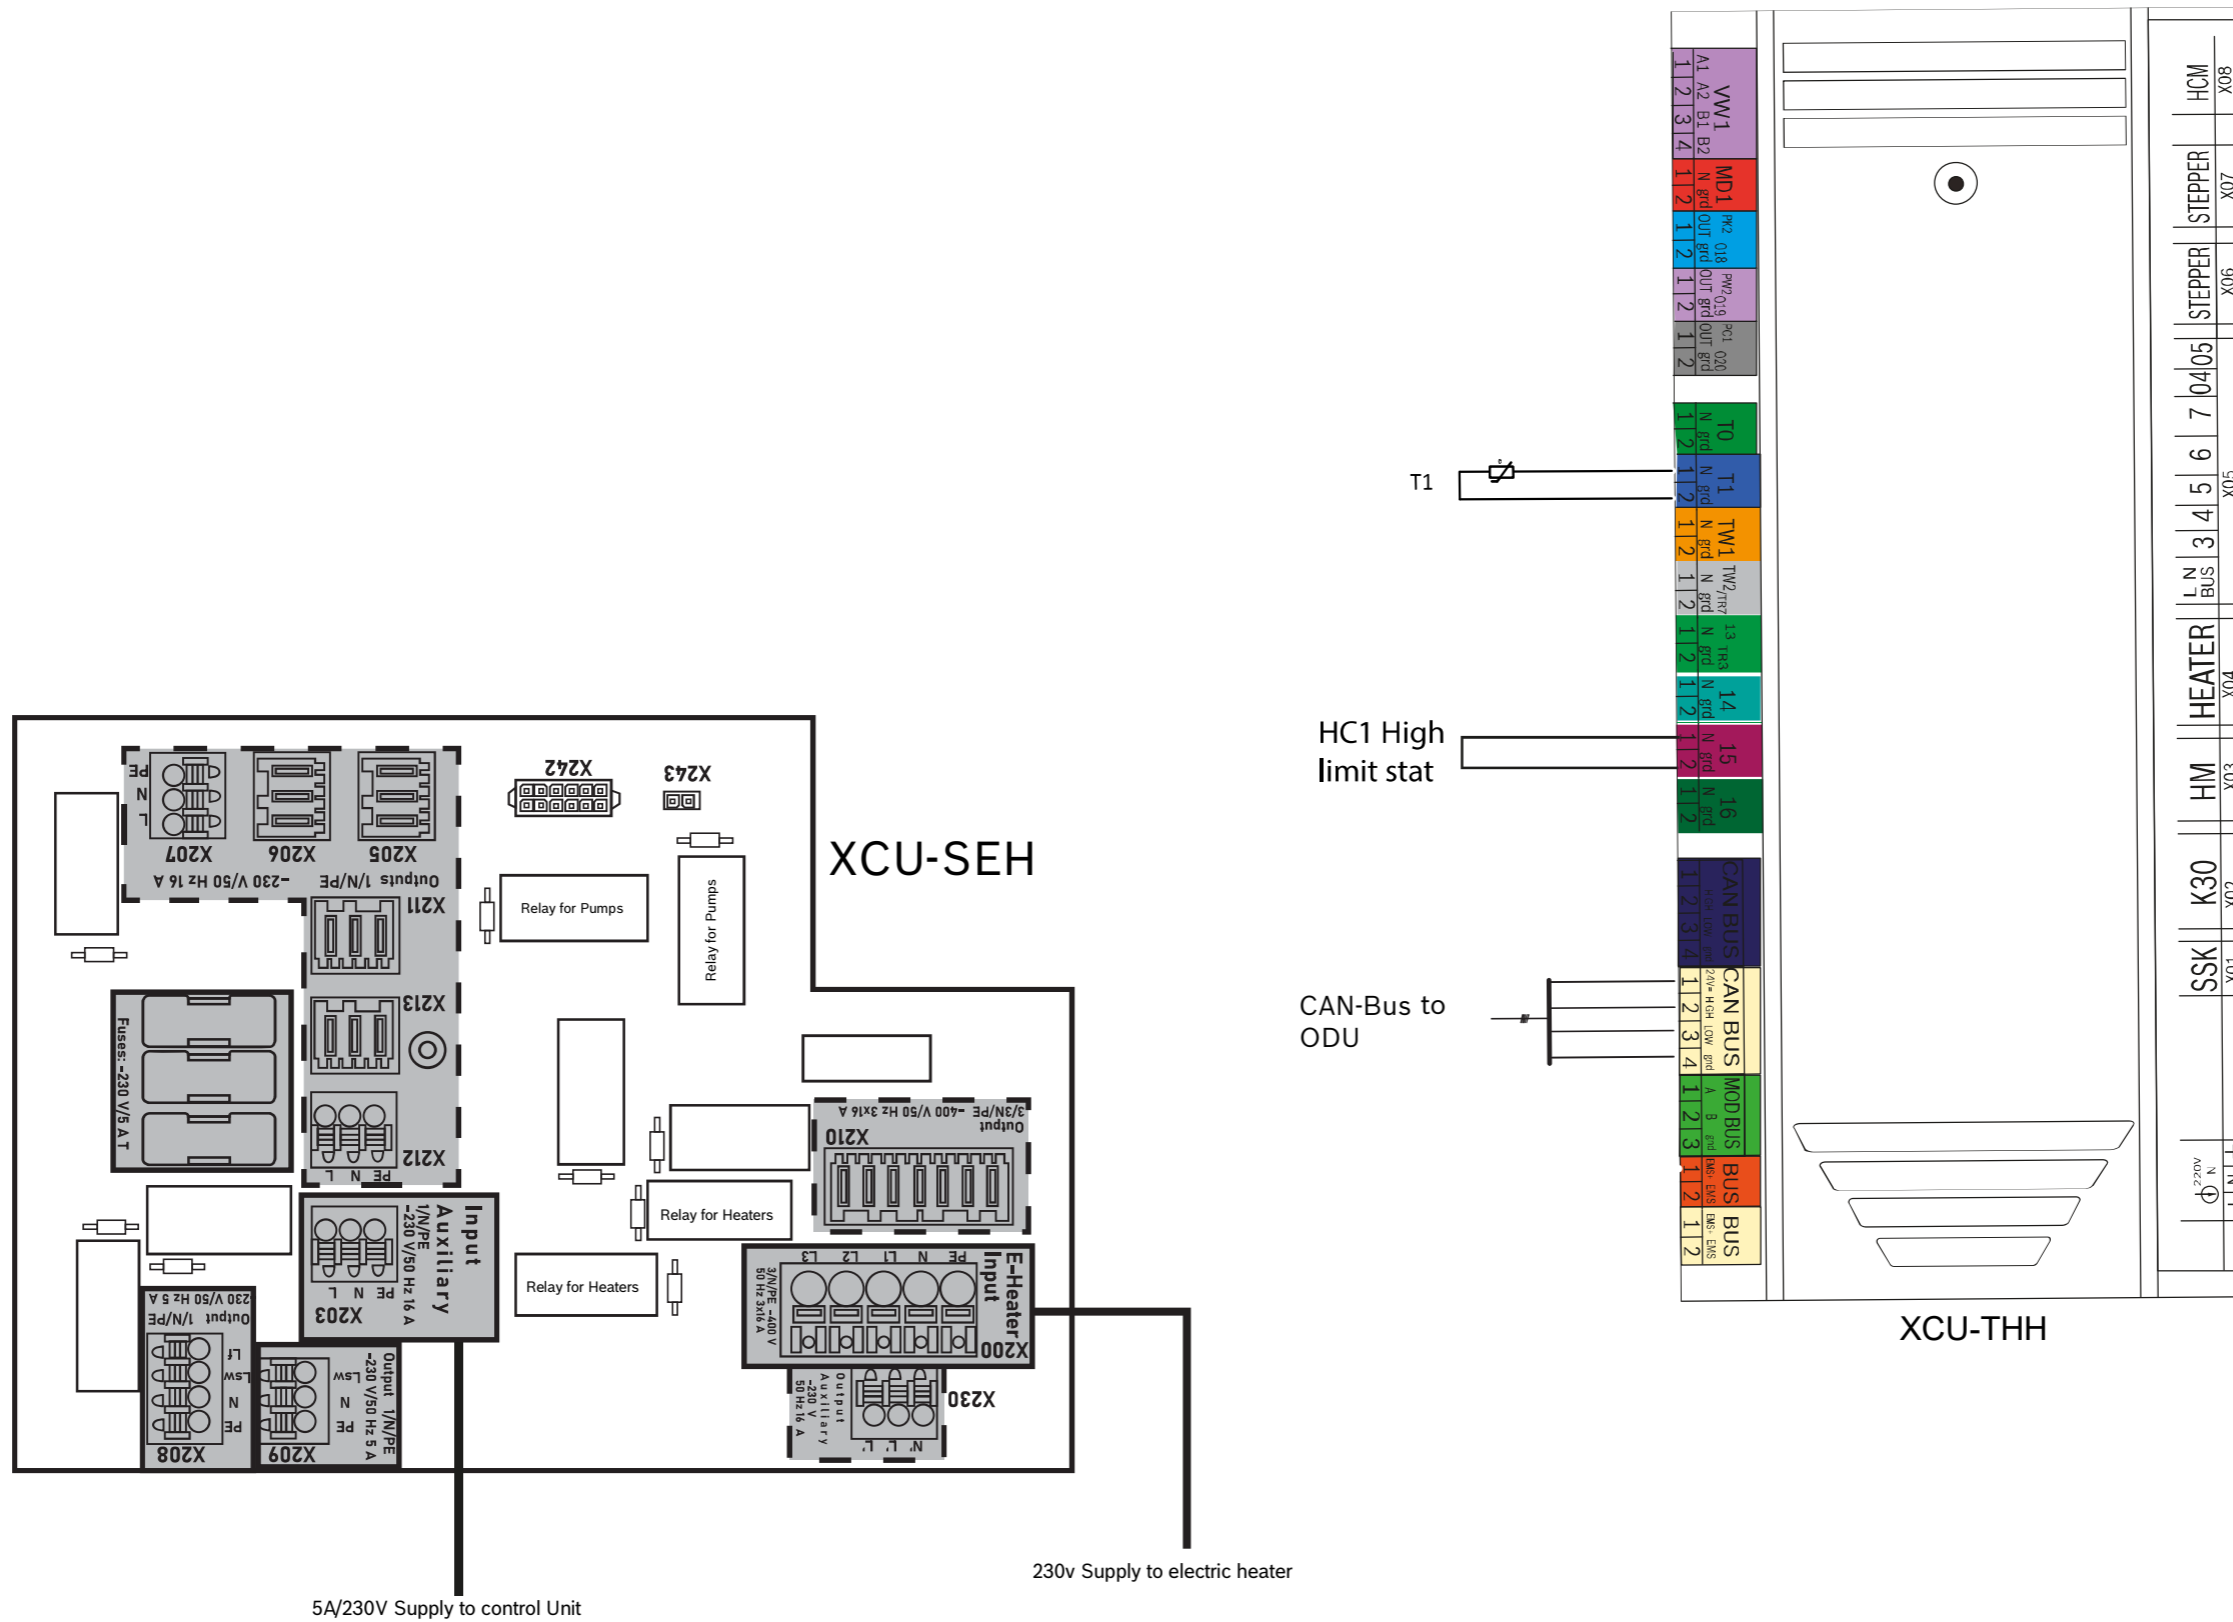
VW1
A1 A2 B1 B2
1 2 3 4
MD1
N grd
1 2
PK2 Q18
OUT grd
1 2
PW2 Q19
OUT grd
1 2
PC1 Q20
OUT grd
1 2
T0
N grd
1 2
T1
N grd
1 2
TW1
N grd
1 2
TW2 /TR7
N grd
1 2
13 TR3
N grd
1 2
14
N grd
1 2
15
N grd
1 2
16
N grd
1 2
CAN BUS
1 2 3 4
CAN BUS
24V= HIGH LOW grd
1 2 3 4
MOD BUS
A B grd
1 2 3
BUS
EMS+ EMS-
1 2
BUS
EMS+ EMS-
1 2

HCM
X08
STEPPER
X07
STEPPER
X06
04 05
7
6
5
4
3
L N BUS
X05
HEATER
X04
HM
X03
K30
X02
SSK
X01
220V N

T1

HC1 High limit stat

CAN-Bus to ODU

XCU-THH

XCU-SEH

X242
X243
PE
N
L
X207
X206
X205
Outputs 1/N/PE ~230 V/50 Hz 16 A
X211
Relay for Pumps
Relay for Pumps
X213
Fuses: ~230 V/5 A T
X212
PE N L
Input Auxiliary 1/N/PE ~230 V/50 Hz 16 A
PE N L
X203
Output 3/N/PE ~400 V/50 Hz 3x16 A
X210
Relay for Heaters
Relay for Heaters
E-Heater Input
3/N/PE ~400 V 50 Hz 3x16 A
PE N L1 L2 L3
X200
Output Auxiliary ~230 V 50 Hz 16 A
N' L'
X230
Output 1/N/PE 230 V/50 Hz 5 A
Lf
Lsw
N
PE
X208
Output 1/N/PE ~230 V/50 Hz 5 A
Lsw
N
PE
X209

5A/230V Supply to control Unit

230v Supply to electric heater